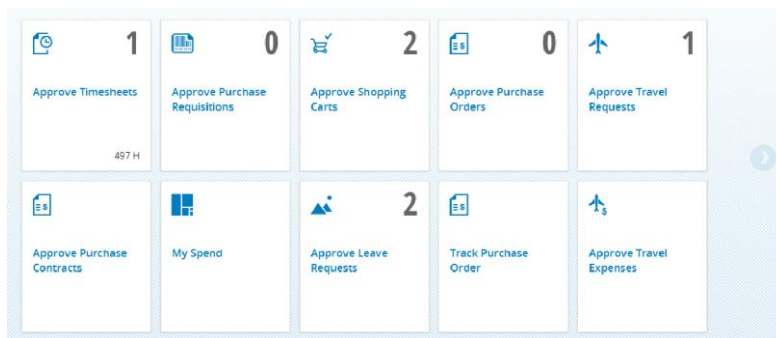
1
Approve Timesheets
497 H

0
Approve Purchase Requisitions

2
Approve Shopping Carts

0
Approve Purchase Orders

1
Approve Travel Requests

Approve Purchase Contracts

My Spend

2
Approve Leave Requests

Track Purchase Order

Approve Travel Expenses